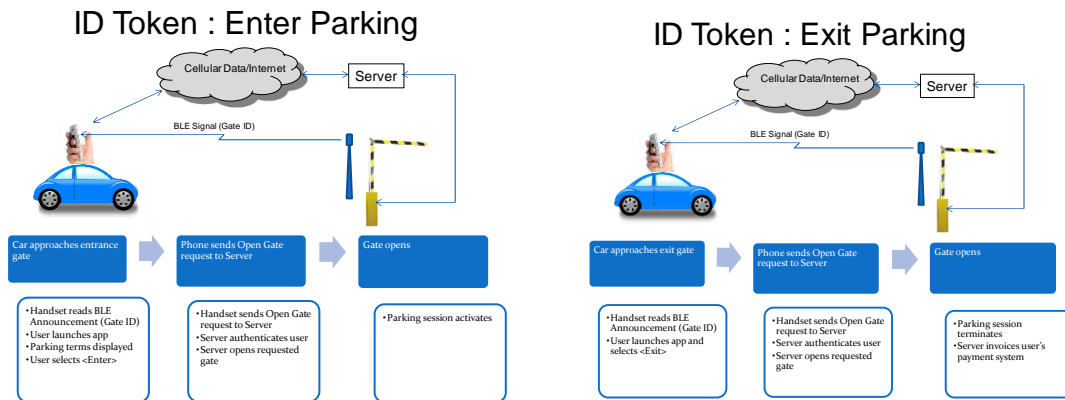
ID Token : Enter Parking

Cellular Data/Internet

Server

BLE Signal (Gate ID)

Car approaches entrance gate

Phone sends Open Gate request to Server

Gate opens

• Handset reads BLE Announcement (Gate ID)
• User launches app
• Parking terms displayed
• User selects <Enter>

• Handset sends Open Gate request to Server
• Server authenticates user
• Server opens requested gate

• Parking session activates

ID Token : Exit Parking

Cellular Data/Internet

Server

BLE Signal (Gate ID)

Car approaches exit gate

Phone sends Open Gate request to Server

Gate opens

• Handset reads BLE Announcement (Gate ID)
• User launches app and selects <Exit>

• Handset sends Open Gate request to Server
• Server authenticates user
• Server opens requested gate

• Parking session terminates
• Server invoices user's payment system